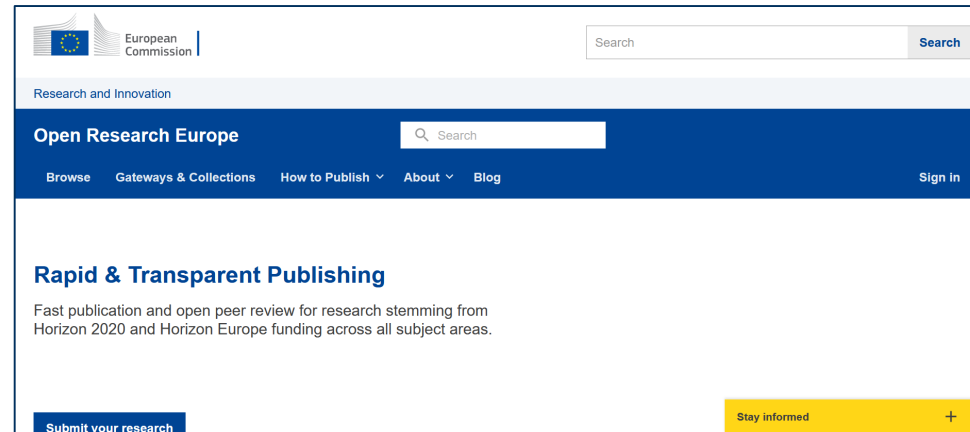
European Commission

Search

Search

Research and Innovation

Open Research Europe

Search

Browse Gateways & Collections How to Publish About Blog

Sign in

Rapid & Transparent Publishing

Fast publication and open peer review for research stemming from Horizon 2020 and Horizon Europe funding across all subject areas.

Submit your research

Stay informed +